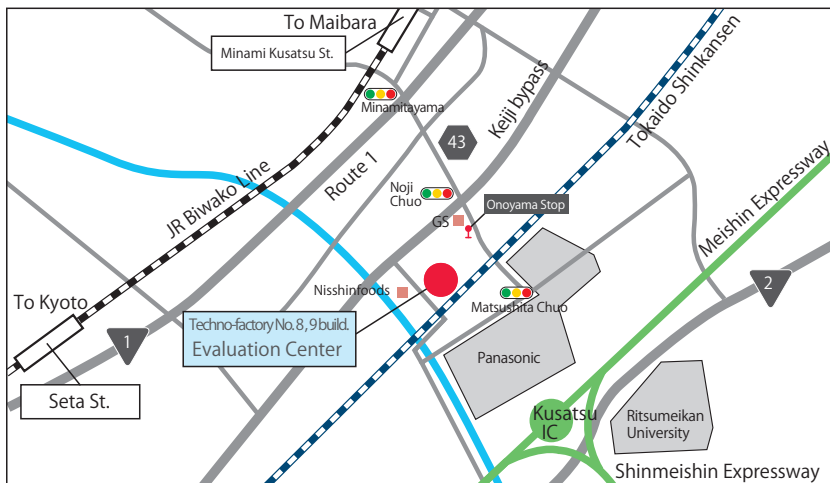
To Maibara
Minami Kusatsu St.
Minamitayama
Keiji bypass
Tokaido Shinkansen
43
Route 1
Noji Chuo
JR Biwako Line
GS
Onoyama Stop
Meishin Expressway
Nisshinfoods
Matsushita Chuo
To Kyoto
2
1
Techno-factory No. 8, 9 build.
Evaluation Center
Panasonic
Seta St.
Kusatsu IC
Ritsumeikan University
Shinmeishin Expressway